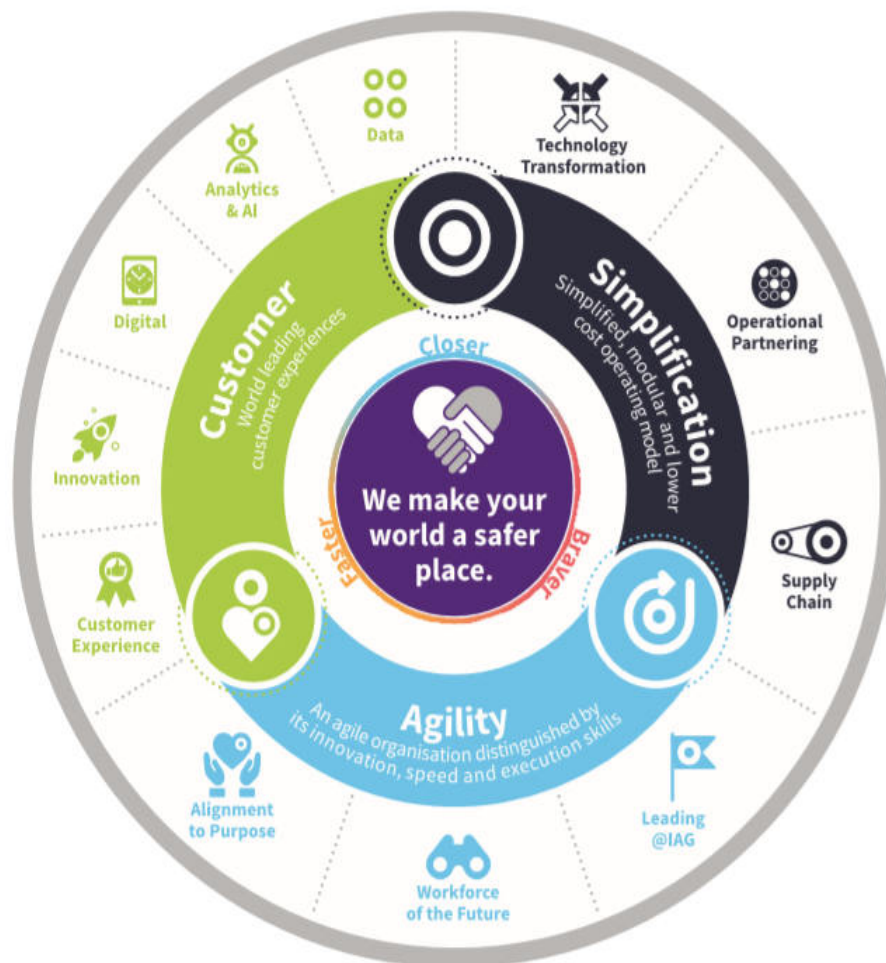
Data

Technology Transformation

Analytics & AI

Digital

Operational Partnering

Innovation

Supply Chain

Customer Experience

Alignment to Purpose

Workforce of the Future

Leading @IAG

Customer
World leading customer experiences

Simplification
Simplified, modular and lower cost operating model

Agility
An agile organisation distinguished by its innovation, speed and execution skills

Closer

Faster

Braver

We make your world a safer place.